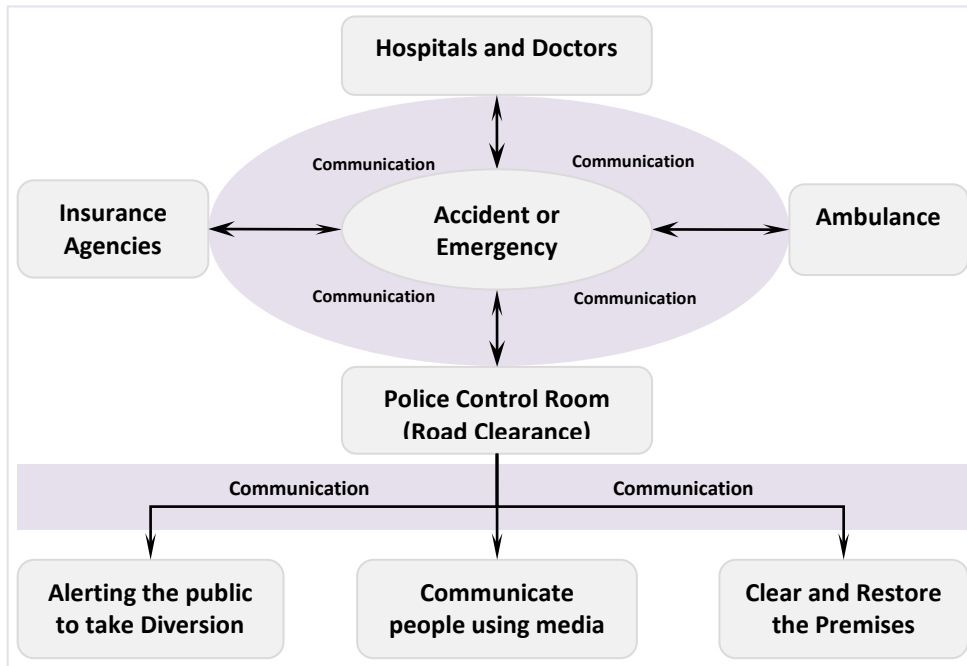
Hospitals and Doctors

Communication

Communication

Insurance Agencies

Accident or Emergency

Ambulance

Communication

Communication

Police Control Room (Road Clearance)

Communication

Communication

Alerting the public to take Diversion

Communicate people using media

Clear and Restore the Premises